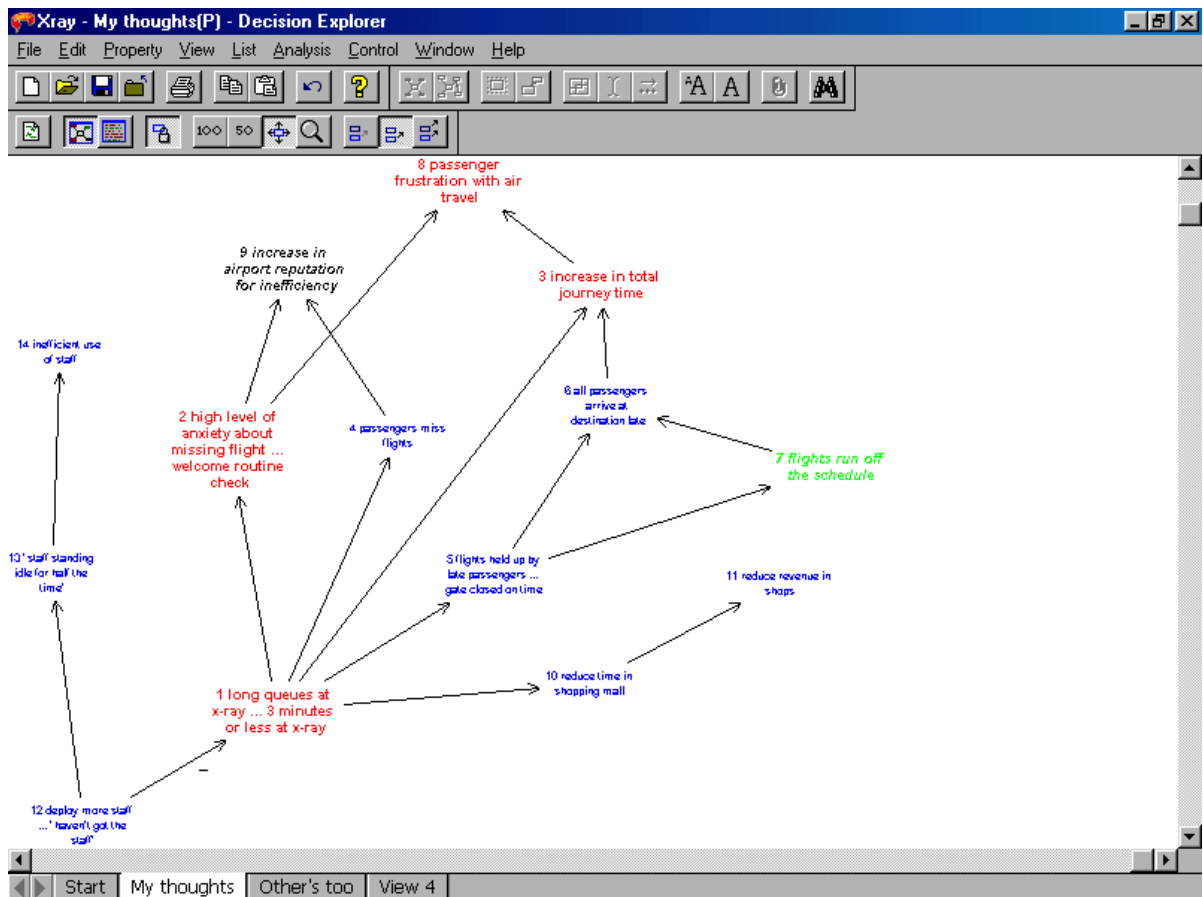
Xray - My thoughts(P) - Decision Explorer

File Edit Property View List Analysis Control Window Help

100 50

8 passenger frustration with air travel

9 increase in airport reputation for inefficiency

3 increase in total journey time

14 inefficient use of staff

6 all passengers arrive at destination late

2 high level of anxiety about missing flight ... welcome routine check

4 passengers miss flights

7 flights run off the schedule

10 'staff standing idle for half the time'

5 flights held up by late passengers ... gate closed on time

11 reduce revenue in shops

10 reduce time in shopping mall

1 long queues at x-ray ... 3 minutes or less at x-ray

–

12 deploy more staff ...' haven't got the staff'

Start | My thoughts | Other's too | View 4